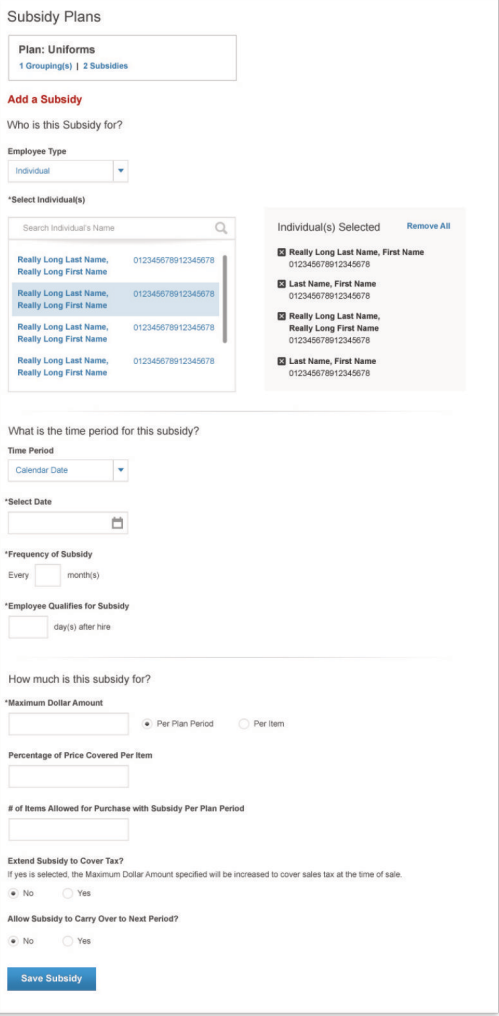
Subsidy Plans

Plan: Uniforms
1 Grouping(s) | 2 Subsidies

Add a Subsidy

Who is this Subsidy for?

Employee Type
Individual

*Select Individual(s)

Search Individual's Name

Really Long Last Name, Really Long First Name 012345678912345678
Really Long Last Name, Really Long First Name 012345678912345678
Really Long Last Name, Really Long First Name 012345678912345678
Really Long Last Name, Really Long First Name 012345678912345678

Individual(s) Selected Remove All

Really Long Last Name, First Name
012345678912345678

Last Name, First Name
012345678912345678

Really Long Last Name, Really Long First Name
012345678912345678

Last Name, First Name
012345678912345678

What is the time period for this subsidy?

Time Period
Calendar Date

*Select Date

*Frequency of Subsidy
Every month(s)

*Employee Qualifies for Subsidy
day(s) after hire

How much is this subsidy for?

*Maximum Dollar Amount
Per Plan Period Per Item

Percentage of Price Covered Per Item

# of Items Allowed for Purchase with Subsidy Per Plan Period

Extend Subsidy to Cover Tax?
If yes is selected, the Maximum Dollar Amount specified will be increased to cover sales tax at the time of sale.
No Yes

Allow Subsidy to Carry Over to Next Period?
No Yes

Save Subsidy